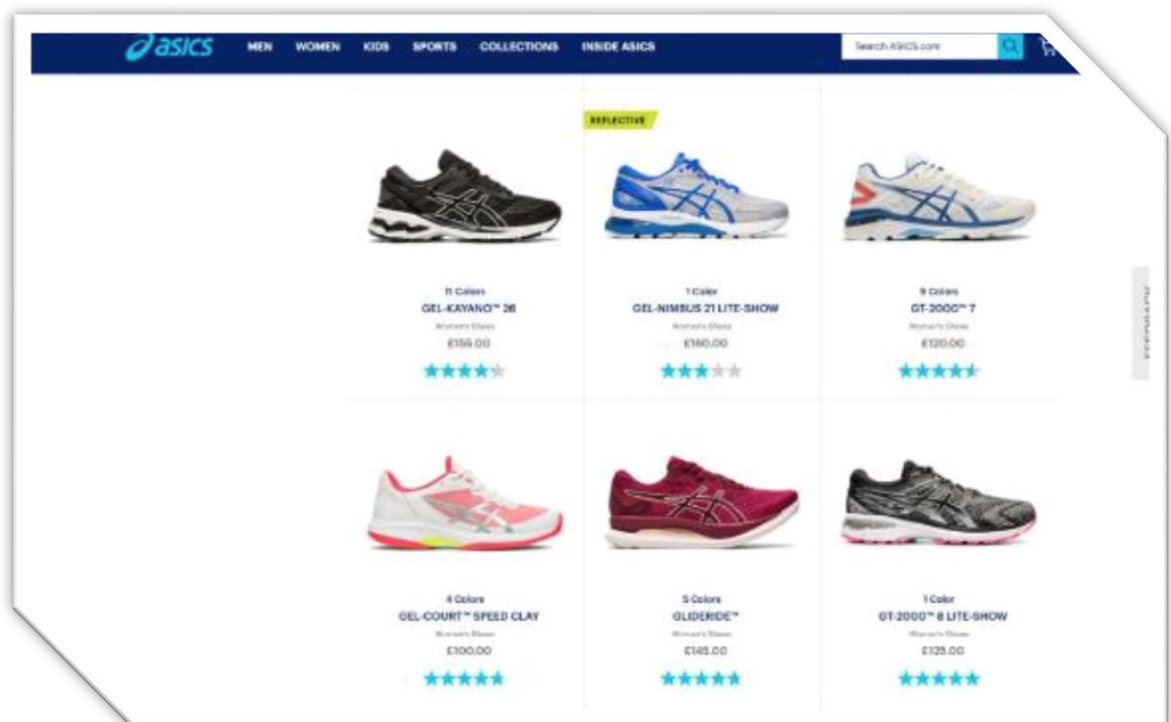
asics MEN WOMEN KIDS SPORTS COLLECTIONS INSIDE ASICS

Search ASICS.com

REFLECTIVE

11 Colors
GEL-KAYANO™ 26
Women's Shoes
£155.00

1 Color
GEL-NIMBUS 21 LITE-SHOW
Women's Shoes
£160.00

9 Colors
GT-2000™ 7
Women's Shoes
£120.00

FEEDBACK

4 Colors
GEL-COURT™ SPEED CLAY
Women's Shoes
£100.00

5 Colors
GLIDERIDE™
Women's Shoes
£145.00

1 Color
GT-2000™ 8 LITE-SHOW
Women's Shoes
£125.00